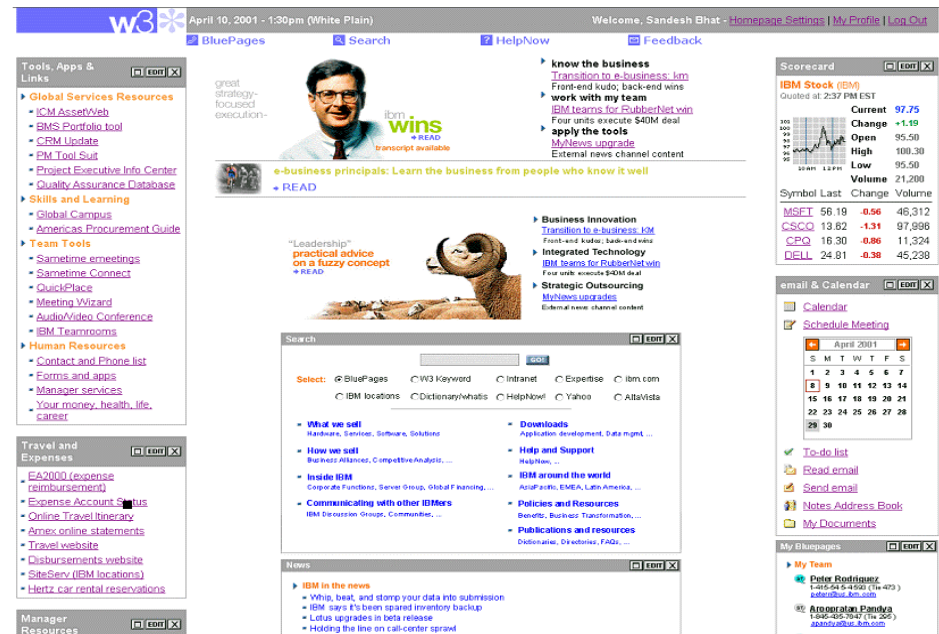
w3 April 10, 2001 - 1:30pm (White Plain) Welcome, Sandesh Bhat - Homepage Settings | My Profile | Log Out

BluePages Search HelpNow Feedback

Tools, Apps & Links EDIT X

Global Services Resources
ICM AssetWeb
BMS Portfolio tool
CRM Update
PM Tool Suit
Project Executive Info Center
Quality Assurance Database
Skills and Learning
Global Campus
Americas Procurement Guide
Team Tools
Sametime emeetings
Sametime Connect
QuickPlace
Meeting Wizard
Audio/Video Conference
IBM Teamrooms
Human Resources
Contact and Phone list
Forms and apps
Manager services
Your money, health, life, career

Travel and Expenses EDIT X

EA2000 (expense reimbursement)
Expense Account Status
Online Travel Itinerary
Amex online statements
Travel website
Disbursements website
SiteServ (IBM locations)
Hertz car rental reservations

Manager Resources EDIT X

great strategy-focused execution-

ibm wins
READ
transcript available

know the business
Transition to e-business: km
Front-end kudo; back-end wins
work with my team
IBM teams for RubberNet win
Four units execute $40M deal
apply the tools
MyNews upgrade
External news channel content

e-business principals: Learn the business from people who know it well
READ

"Leadership"
practical advice on a fuzzy concept
READ

Business Innovation
Transition to e-business: KM
Front-end kudos; back-end wins
Integrated Technology
IBM teams for RubberNet win
Four units execute $40M deal
Strategic Outsourcing
MyNews upgrades
External news channel content

Search EDIT X

GO!

Select: BluePages W3 Keyword Intranet Expertise ibm.com
IBM locations Dictionary/whatis HelpNow! Yahoo AltaVista

What we sell
Hardware, Services, Software, Solutions
How we sell
Business Alliances, Competitive Analysis, ...
Inside IBM
Corporate Functions, Server Group, Global Financing, ...
Communicating with other IBMers
IBM Discussion Groups, Communities, ...

Downloads
Application development, Data mgmt, ...
Help and Support
HelpNow, ...
IBM around the world
AsiaPacific, EMEA, Latin America, ...
Policies and Resources
Benefits, Business Transformation, ...
Publications and resources
Dictionaries, Directories, FAQs, ...

News EDIT X

IBM in the news
Whip, beat, and stomp your data into submission
IBM says it's been spared inventory backup
Lotus upgrades in beta release
Holding the line on call-center sprawl

Scorecard EDIT X

IBM Stock (IBM)
Quoted at: 2:37 PM EST

| | |
|---|---|
| Current | 97.75 |
| Change | +1.19 |
| Open | 95.50 |
| High | 100.30 |
| Low | 95.50 |
| Volume | 21,200 |

| Symbol | Last | Change | Volume |
|---|---|---|---|
| MSFT | 56.19 | -0.56 | 46,312 |
| CSCO | 13.62 | -1.31 | 97,996 |
| CPQ | 16.30 | -0.86 | 11,324 |
| DELL | 24.81 | -0.38 | 45,238 |

email & Calendar EDIT X

Calendar
Schedule Meeting

April 2001

| S | M | T | W | T | F | S |
|---|---|---|---|---|---|---|
| 1 | 2 | 3 | 4 | 5 | 6 | 7 |
| 8 | 9 | 10 | 11 | 12 | 13 | 14 |
| 15 | 16 | 17 | 18 | 19 | 20 | 21 |
| 22 | 23 | 24 | 25 | 26 | 27 | 28 |
| 29 | 30 | | | | | |

To-do list
Read email
Send email
Notes Address Book
My Documents

My Bluepages EDIT X

My Team
Peter Rodriguez
1-416-54 5-4590 (Tie 473)
peterr@us.ibm.com
Arooparatan Pandya
1-845-435-7047 (Tie 295)
apandya@us.ibm.com